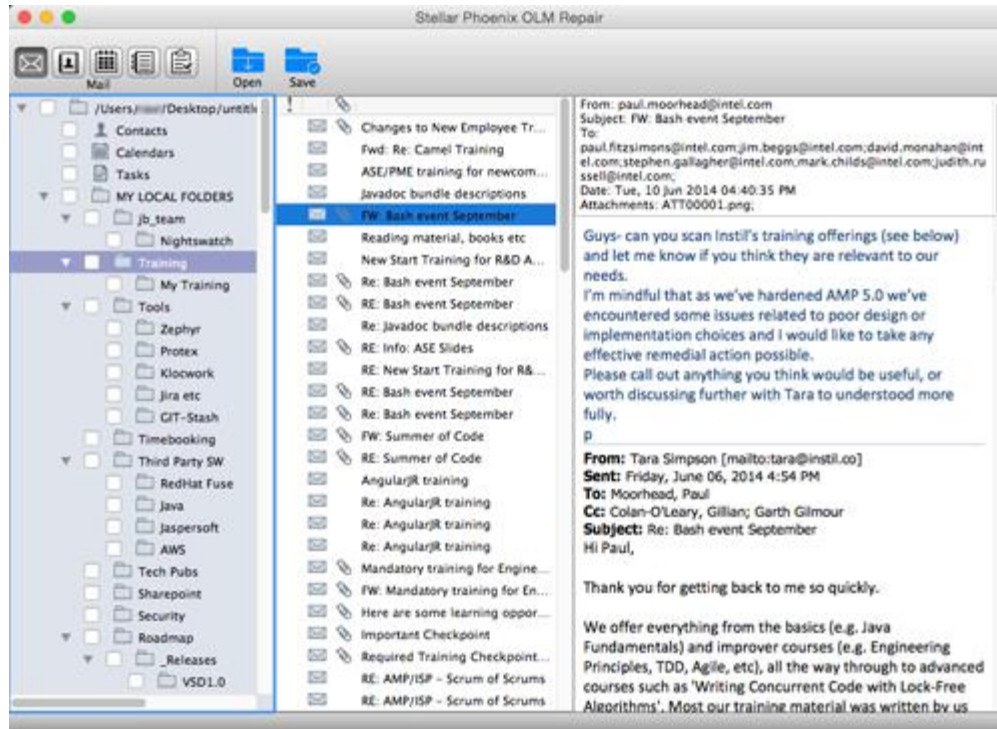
Stellar Phoenix OLM Repair

Mail
Open
Save

/Users/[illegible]/Desktop/untitle
Contacts
Calendars
Tasks
MY LOCAL FOLDERS
jb_team
Nightswatch
Training
My Training
Tools
Zephyr
Protex
Klocwork
Jira etc
GIT-Stash
Timebooking
Third Party SW
RedHat Fuse
Java
Jaspersoft
AWS
Tech Pubs
Sharepoint
Security
Roadmap
_Releases
VSD1.0

!
Changes to New Employee Tr...
Fwd: Re: Camel Training
ASE/PME training for newcom...
Javadoc bundle descriptions
FW: Bash event September
Reading material, books etc
New Start Training for R&D A...
Re: Bash event September
RE: Bash event September
Re: Javadoc bundle descriptions
RE: Info: ASE Slides
RE: New Start Training for R&...
RE: Bash event September
Re: Bash event September
FW: Summer of Code
RE: Summer of Code
AngularJR training
Re: AngularJR training
Re: AngularJR training
Re: AngularJR training
Mandatory training for Engine...
FW: Mandatory training for En...
Here are some learning oppor...
Important Checkpoint
Required Training Checkpoint...
RE: AMP/ISP - Scrum of Scrums
RE: AMP/ISP - Scrum of Scrums

From: paul.moorhead@intel.com
Subject: FW: Bash event September
To:
paul.fitzsimons@intel.com;jim.beggs@intel.com;david.monahan@intel.com;stephen.gallagher@intel.com;mark.childs@intel.com;judith.russell@intel.com;
Date: Tue, 10 Jun 2014 04:40:35 PM
Attachments: ATT00001.png;

Guys- can you scan Instil's training offerings (see below) and let me know if you think they are relevant to our needs.
I'm mindful that as we've hardened AMP 5.0 we've encountered some issues related to poor design or implementation choices and I would like to take any effective remedial action possible.
Please call out anything you think would be useful, or worth discussing further with Tara to understood more fully.
P

From: Tara Simpson [mailto:tara@instil.co]
Sent: Friday, June 06, 2014 4:54 PM
To: Moorhead, Paul
Cc: Colan-O'Leary, Gillian; Garth Gilmour
Subject: Re: Bash event September
Hi Paul,

Thank you for getting back to me so quickly.

We offer everything from the basics (e.g. Java Fundamentals) and improver courses (e.g. Engineering Principles, TDD, Agile, etc), all the way through to advanced courses such as 'Writing Concurrent Code with Lock-Free Algorithms'. Most our training material was written by us